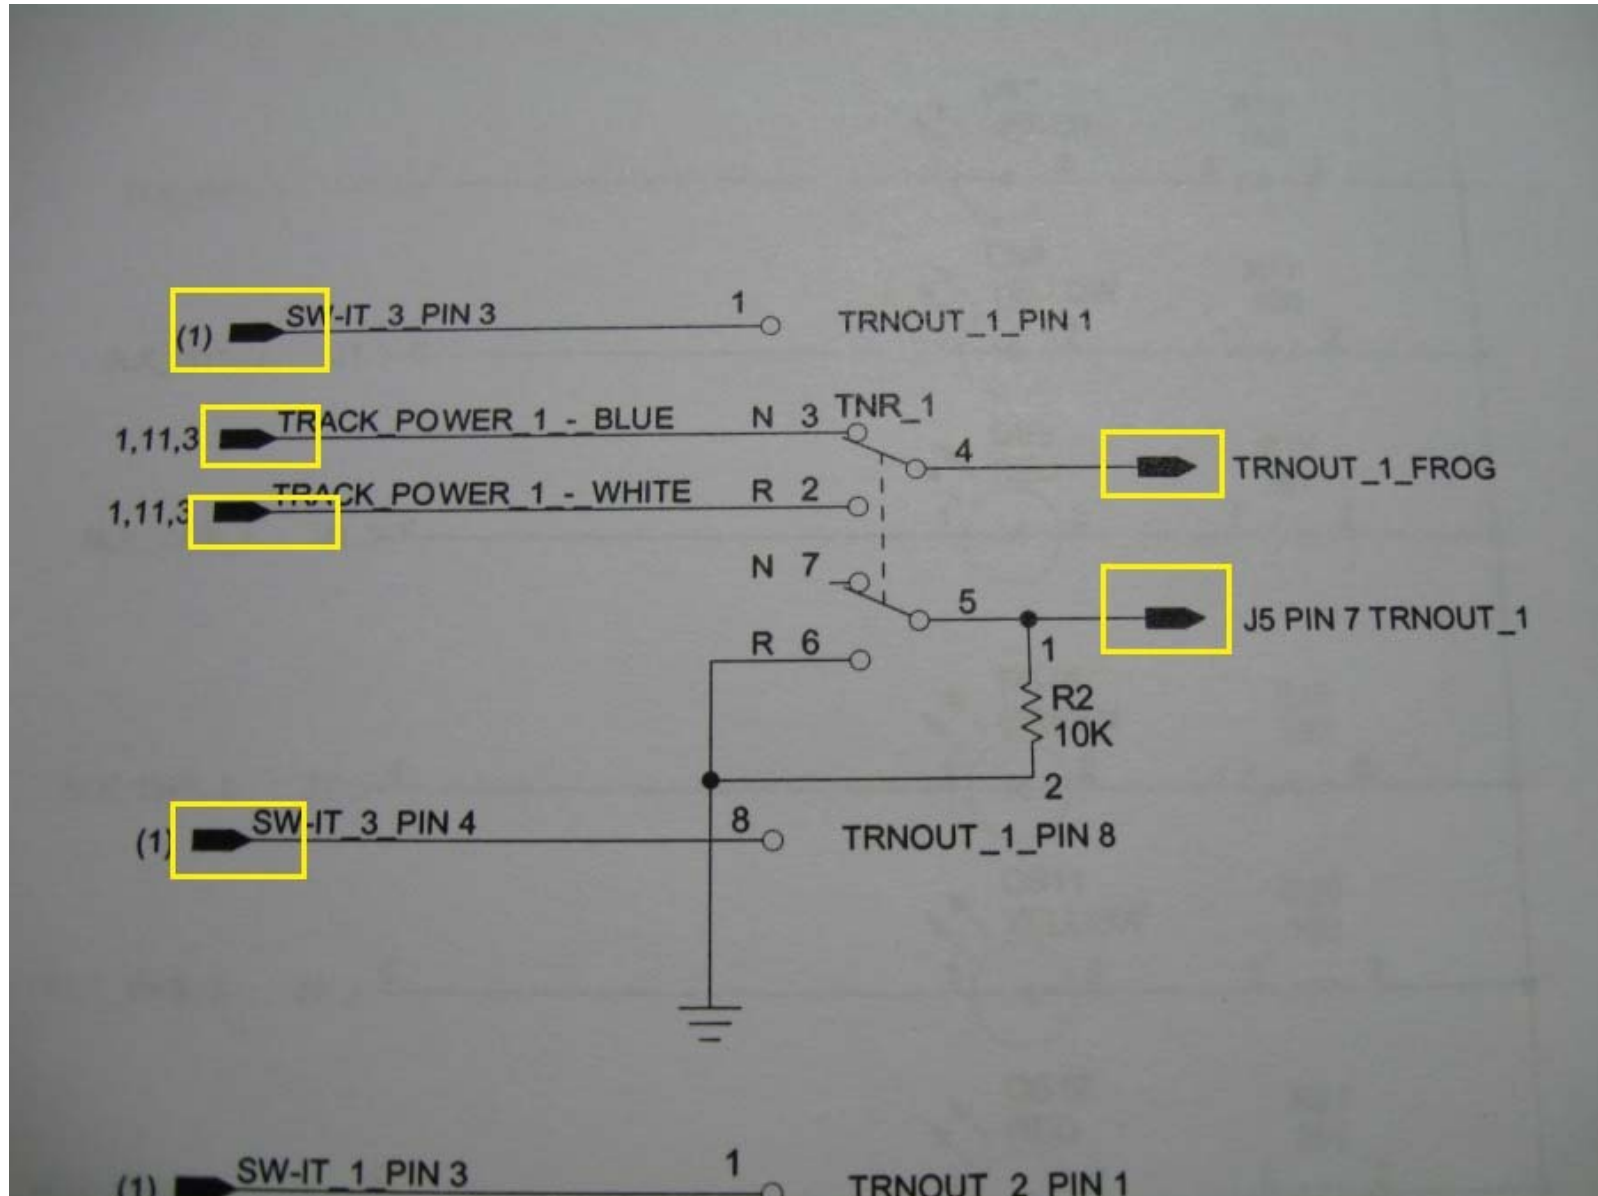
(1) SW-IT_3_PIN 3 1 TRNOUT_1_PIN 1

1,11,3 TRACK_POWER_1_-_BLUE N 3 TNR_1

4 TRNOUT_1_FROG

1,11,3 TRACK_POWER_1_-_WHITE R 2

N 7

5 J5 PIN 7 TRNOUT_1

R 6

1

R2
10K

2

(1) SW-IT_3_PIN 4 8 TRNOUT_1_PIN 8

(1) SW-IT_1_PIN 3 1 TRNOUT_2_PIN 1